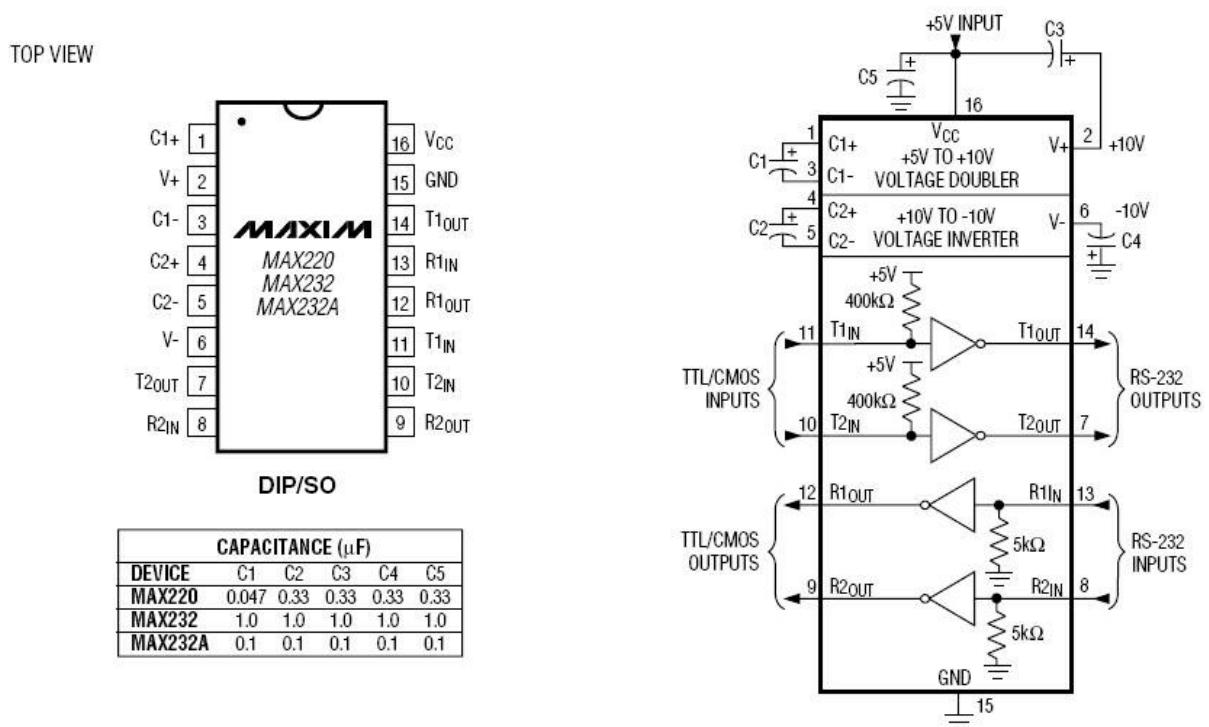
TOP VIEW

| | | | |
|---|---|---|---|
| C1+ | 1 | 16 | $V_{CC}$ |
| V+ | 2 | 15 | GND |
| C1- | 3 | 14 | $T1_{OUT}$ |
| C2+ | 4 | 13 | $R1_{IN}$ |
| C2- | 5 | 12 | $R1_{OUT}$ |
| V- | 6 | 11 | $T1_{IN}$ |
| $T2_{OUT}$ | 7 | 10 | $T2_{IN}$ |
| $R2_{IN}$ | 8 | 9 | $R2_{OUT}$ |

MAXIM
MAX220
MAX232
MAX232A

DIP/SO

| CAPACITANCE ($\mu$F) | | | | | |
|---|---|---|---|---|---|
| DEVICE | C1 | C2 | C3 | C4 | C5 |
| MAX220 | 0.047 | 0.33 | 0.33 | 0.33 | 0.33 |
| MAX232 | 1.0 | 1.0 | 1.0 | 1.0 | 1.0 |
| MAX232A | 0.1 | 0.1 | 0.1 | 0.1 | 0.1 |

+5V INPUT
C3
C5
16
1
C1+
$V_{CC}$
+5V TO +10V
VOLTAGE DOUBLER
V+
2
+10V
C1
3
C1-
4
C2+
+10V TO -10V
VOLTAGE INVERTER
V-
6
-10V
C2
5
C2-
C4
+5V
400kΩ
11
$T1_{IN}$
$T1_{OUT}$
14
+5V
TTL/CMOS INPUTS
400kΩ
RS-232 OUTPUTS
10
$T2_{IN}$
$T2_{OUT}$
7
12
$R1_{OUT}$
$R1_{IN}$
13
TTL/CMOS OUTPUTS
5kΩ
RS-232 INPUTS
9
$R2_{OUT}$
$R2_{IN}$
8
5kΩ
GND
15